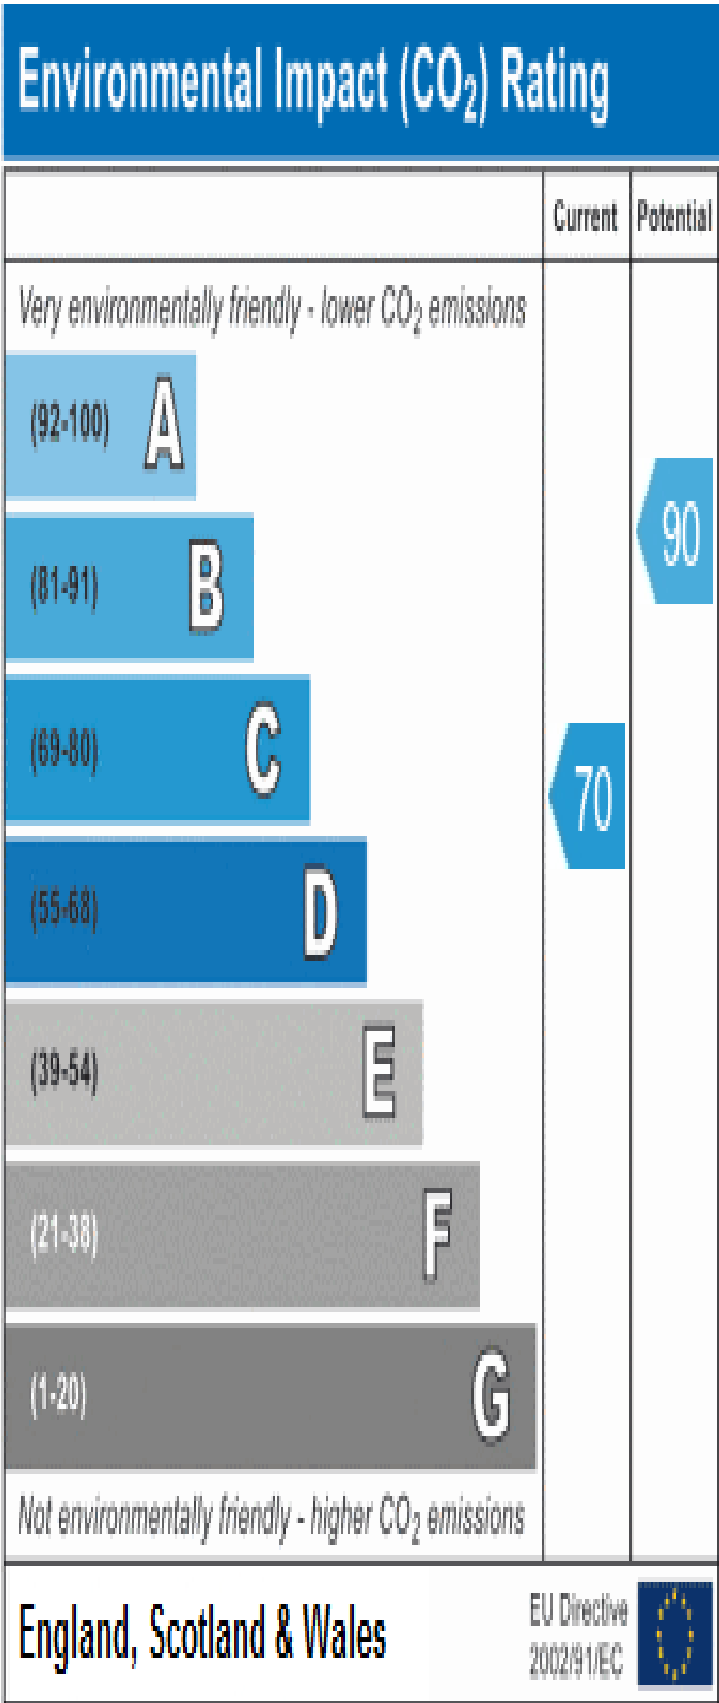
Environmental Impact ($CO_2$) Rating

| | Current | Potential |
|---|---|---|
| Very environmentally friendly - lower $CO_2$ emissions | | |
| (92-100) A | | |
| (81-91) B | | 90 |
| (69-80) C | 70 | |
| (55-68) D | | |
| (39-54) E | | |
| (21-38) F | | |
| (1-20) G | | |
| Not environmentally friendly - higher $CO_2$ emissions | | |

England, Scotland & Wales

EU Directive 2002/91/EC